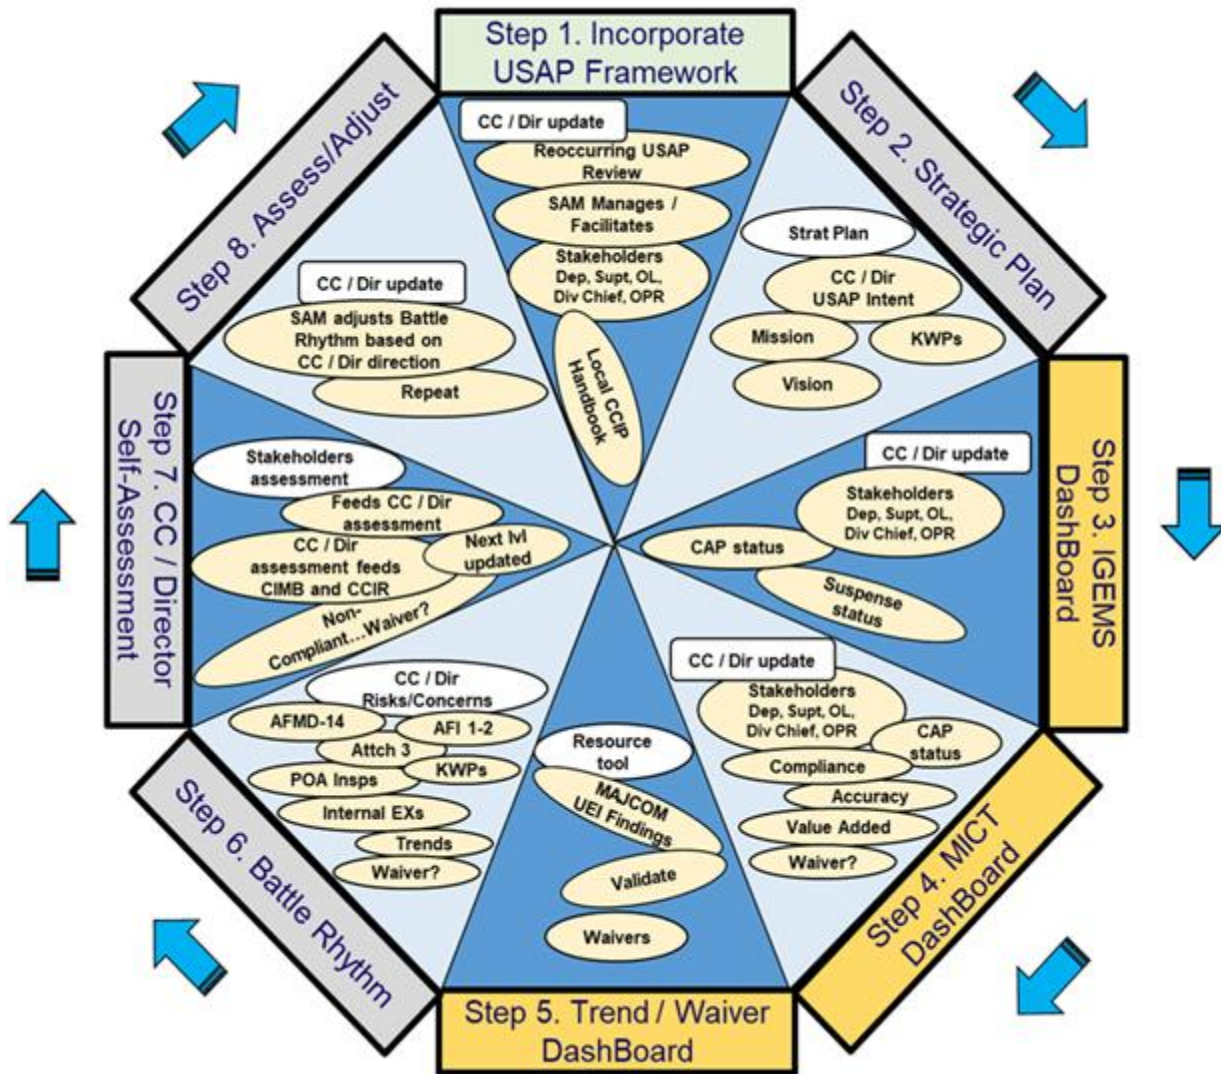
Step 1. Incorporate USAP Framework

CC / Dir update

Reoccurring USAP Review

SAM Manages / Facilitates

Stakeholders Dep, Supt, OL, Div Chief, OPR

Local CCIP Handbook

Step 2. Strategic Plan

Strat Plan

CC / Dir USAP Intent

Mission

KWPs

Vision

Step 3. IGEMS DashBoard

CC / Dir update

Stakeholders Dep, Supt, OL, Div Chief, OPR

CAP status

Suspense status

Step 4. MICT DashBoard

CC / Dir update

Stakeholders Dep, Supt, OL, Div Chief, OPR

CAP status

Compliance

Accuracy

Value Added

Waiver?

Step 5. Trend / Waiver DashBoard

Resource tool

MAJCOM UEI Findings

Validate

Waivers

Step 6. Battle Rhythm

CC / Dir Risks/Concerns

AFMD-14

AFI 1-2

Attch 3

POA Insps

KWPs

Internal EXs

Trends

Waiver?

Step 7. CC / Director Self-Assessment

Stakeholders assessment

Feeds CC / Dir assessment

CC / Dir assessment feeds CIMB and CCIR

Next lvl updated

Non-Compliant…Waiver?

Step 8. Assess/Adjust

CC / Dir update

SAM adjusts Battle Rhythm based on CC / Dir direction

Repeat